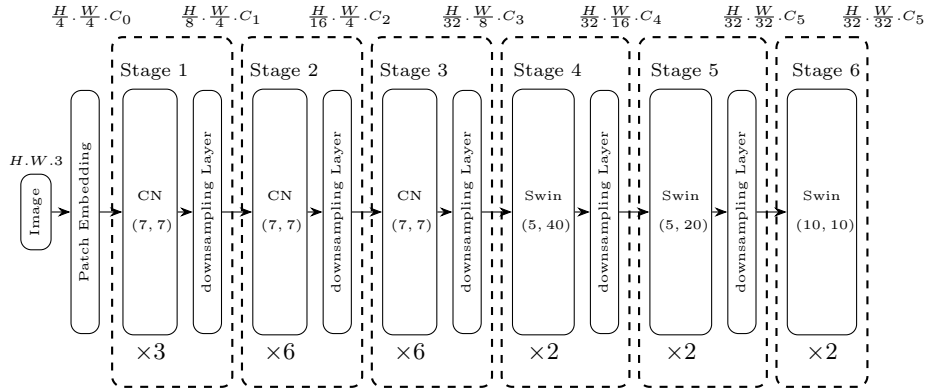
$\frac{H}{4} \cdot \frac{W}{4} \cdot C_0$ $\frac{H}{8} \cdot \frac{W}{4} \cdot C_1$ $\frac{H}{16} \cdot \frac{W}{4} \cdot C_2$ $\frac{H}{32} \cdot \frac{W}{8} \cdot C_3$ $\frac{H}{32} \cdot \frac{W}{16} \cdot C_4$ $\frac{H}{32} \cdot \frac{W}{32} \cdot C_5$ $\frac{H}{32} \cdot \frac{W}{32} \cdot C_5$

$H.W.3$

Image

Patch Embedding

Stage 1
CN
(7, 7)
downsampling Layer
×3

Stage 2
CN
(7, 7)
downsampling Layer
×6

Stage 3
CN
(7, 7)
downsampling Layer
×6

Stage 4
Swin
(5, 40)
downsampling Layer
×2

Stage 5
Swin
(5, 20)
downsampling Layer
×2

Stage 6
Swin
(10, 10)
×2